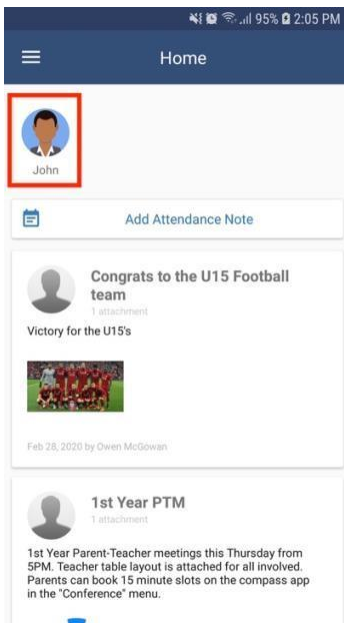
95% 2:05 PM

Home

John

Add Attendance Note

Congrats to the U15 Football team
1 attachment

Victory for the U15's

Feb 28, 2020 by Owen McGowan

1st Year PTM
1 attachment

1st Year Parent-Teacher meetings this Thursday from 5PM. Teacher table layout is attached for all involved. Parents can book 15 minute slots on the compass app in the "Conference" menu.